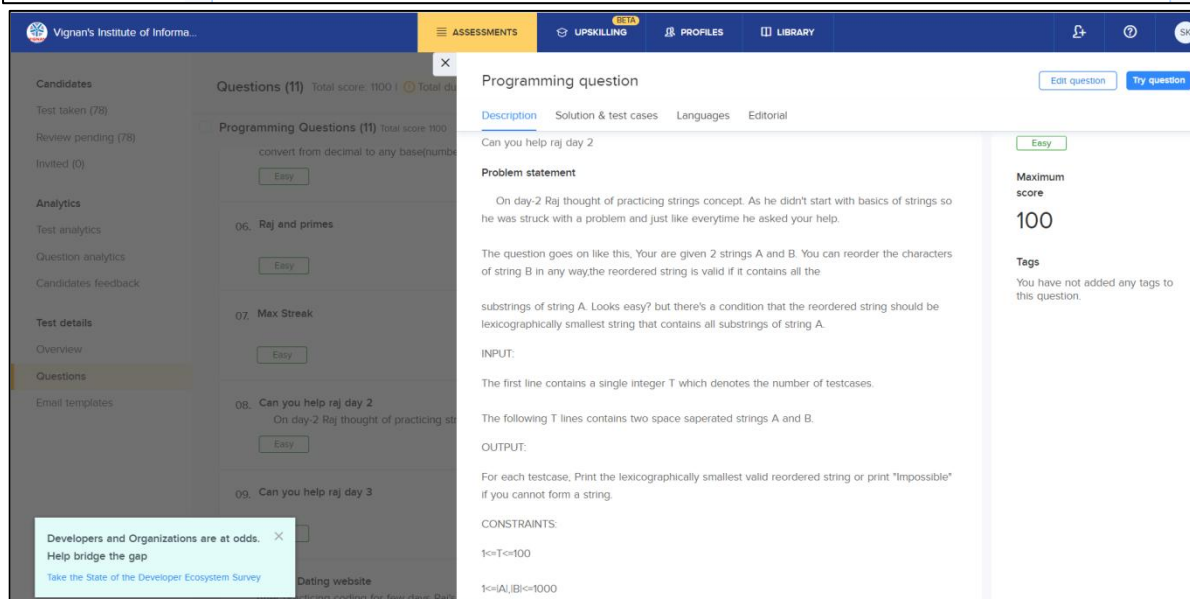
Vignan's Institute of Informa...

ASSESSMENTS BETA UPSKILLING PROFILES LIBRARY SK

Candidates
Test taken (78)
Review pending (78)
Invited (0)

Analytics
Test analytics
Question analytics
Candidates feedback

Test details
Overview
Questions
Email templates

Questions (11) Total score: 1100 | Total du

Programming Questions (11) Total score 1100

convert from decimal to any base(numbe

Easy

06. Raj and primes

Easy

07. Max Streak

Easy

08. Can you help raj day 2
On day-2 Raj thought of practicing st

Easy

09. Can you help raj day 3

Developers and Organizations are at odds. Help bridge the gap
Take the State of the Developer Ecosystem Survey

Dating website

Programming question

Edit question Try question

Description Solution & test cases Languages Editorial

Can you help raj day 2

Problem statement

On day-2 Raj thought of practicing strings concept. As he didn't start with basics of strings so he was struck with a problem and just like everytime he asked your help.

The question goes on like this, Your are given 2 strings A and B. You can reorder the characters of string B in any way,the reordered string is valid if it contains all the

substrings of string A. Looks easy? but there's a condition that the reordered string should be lexicographically smallest string that contains all substrings of string A.

INPUT:

The first line contains a single integer T which denotes the number of testcases.

The following T lines contains two space saperated strings A and B.

OUTPUT:

For each testcase, Print the lexicographically smallest valid reordered string or print "Impossible" if you cannot form a string.

CONSTRAINTS:

1<=T<=100

1<=|A|,|B|<=1000

Easy

Maximum score

100

Tags

You have not added any tags to this question.